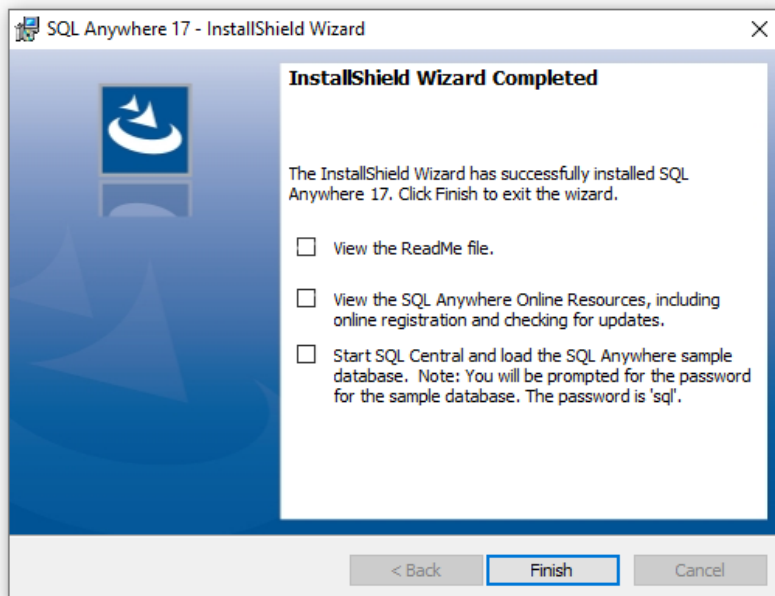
SQL Anywhere 17 - InstallShield Wizard

InstallShield Wizard Completed

The InstallShield Wizard has successfully installed SQL Anywhere 17. Click Finish to exit the wizard.

☐ View the ReadMe file.

☐ View the SQL Anywhere Online Resources, including online registration and checking for updates.

☐ Start SQL Central and load the SQL Anywhere sample database. Note: You will be prompted for the password for the sample database. The password is 'sql'.

< Back
Finish
Cancel